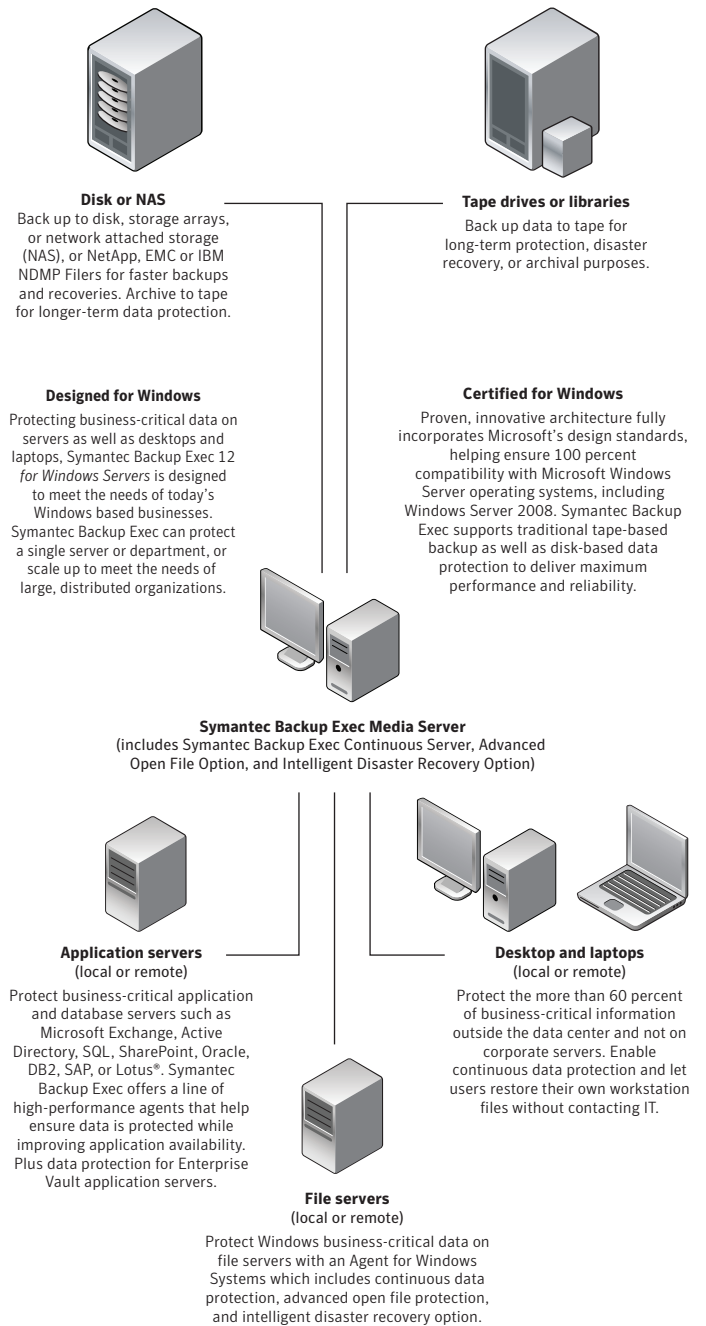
**Disk or NAS**
Back up to disk, storage arrays, or network attached storage (NAS), or NetApp, EMC or IBM NDMP Filers for faster backups and recoveries. Archive to tape for longer-term data protection.

**Tape drives or libraries**
Back up data to tape for long-term protection, disaster recovery, or archival purposes.

**Designed for Windows**
Protecting business-critical data on servers as well as desktops and laptops, Symantec Backup Exec 12 *for Windows Servers* is designed to meet the needs of today's Windows based businesses. Symantec Backup Exec can protect a single server or department, or scale up to meet the needs of large, distributed organizations.

**Certified for Windows**
Proven, innovative architecture fully incorporates Microsoft's design standards, helping ensure 100 percent compatibility with Microsoft Windows Server operating systems, including Windows Server 2008. Symantec Backup Exec supports traditional tape-based backup as well as disk-based data protection to deliver maximum performance and reliability.

**Symantec Backup Exec Media Server**
(includes Symantec Backup Exec Continuous Server, Advanced Open File Option, and Intelligent Disaster Recovery Option)

**Application servers**
(local or remote)
Protect business-critical application and database servers such as Microsoft Exchange, Active Directory, SQL, SharePoint, Oracle, DB2, SAP, or Lotus®. Symantec Backup Exec offers a line of high-performance agents that help ensure data is protected while improving application availability. Plus data protection for Enterprise Vault application servers.

**Desktop and laptops**
(local or remote)
Protect the more than 60 percent of business-critical information outside the data center and not on corporate servers. Enable continuous data protection and let users restore their own workstation files without contacting IT.

**File servers**
(local or remote)
Protect Windows business-critical data on file servers with an Agent for Windows Systems which includes continuous data protection, advanced open file protection, and intelligent disaster recovery option.